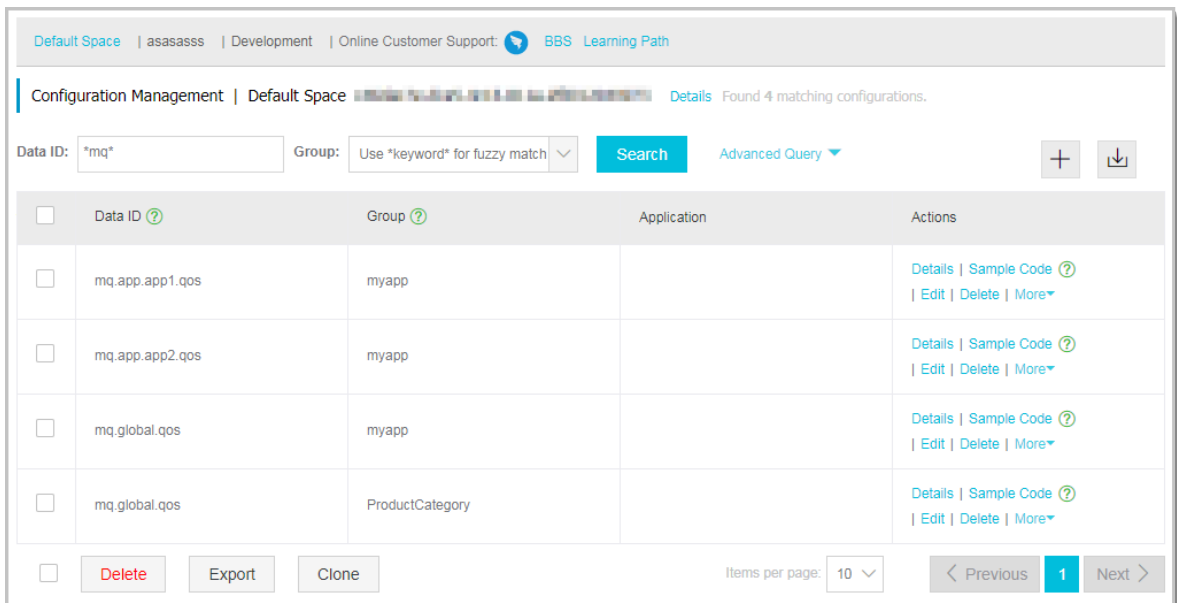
Default Space | asasasss | Development | Online Customer Support: BBS Learning Path

Configuration Management | Default Space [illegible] Details Found 4 matching configurations.

Data ID: *mq* Group: Use *keyword* for fuzzy match Search Advanced Query

| | Data ID ? | Group ? | Application | Actions |
|---|---|---|---|---|
| | mq.app.app1.qos | myapp | | Details \| Sample Code ? \| Edit \| Delete \| More |
| | mq.app.app2.qos | myapp | | Details \| Sample Code ? \| Edit \| Delete \| More |
| | mq.global.qos | myapp | | Details \| Sample Code ? \| Edit \| Delete \| More |
| | mq.global.qos | ProductCategory | | Details \| Sample Code ? \| Edit \| Delete \| More |

Delete Export Clone Items per page: 10 Previous 1 Next